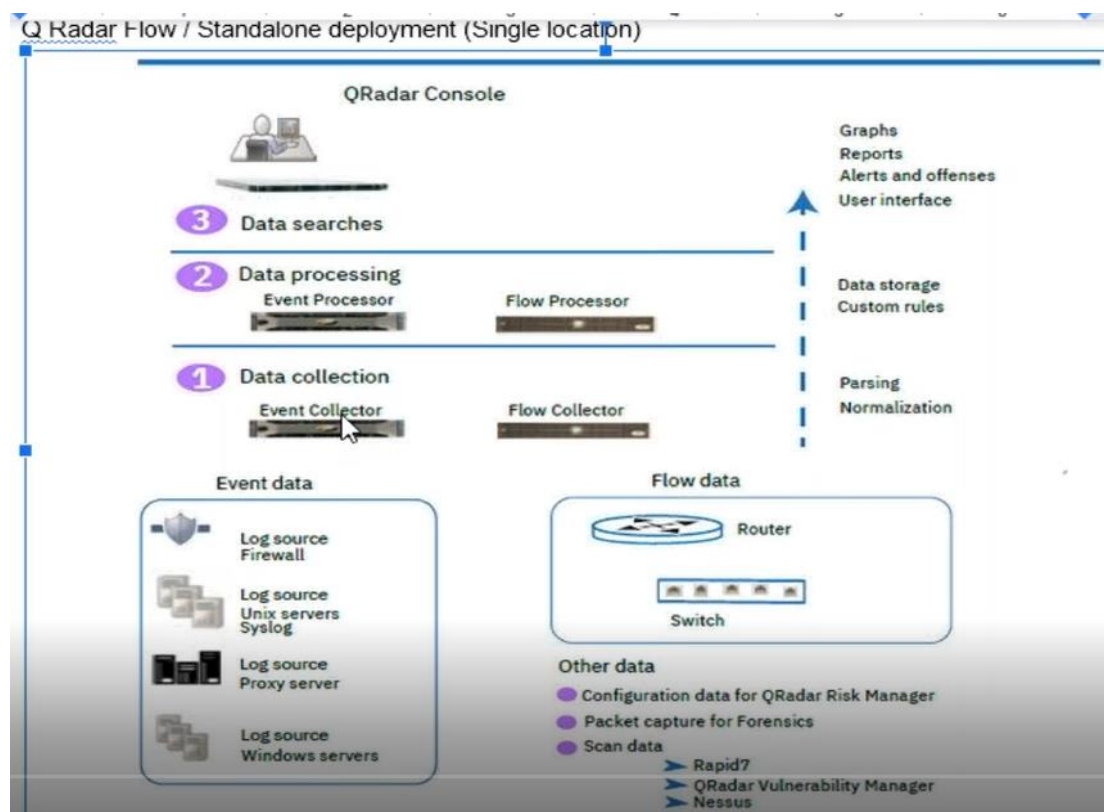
Q Radar Flow / Standalone deployment (Single location)

QRadar Console

Graphs
Reports
Alerts and offenses
User interface

3 Data searches

2 Data processing
Event Processor
Flow Processor

Data storage
Custom rules

1 Data collection
Event Collector
Flow Collector

Parsing
Normalization

Event data

Log source
Firewall

Log source
Unix servers
Syslog

Log source
Proxy server

Log source
Windows servers

Flow data

Router

Switch

Other data
Configuration data for QRadar Risk Manager
Packet capture for Forensics
Scan data
Rapid7
QRadar Vulnerability Manager
Nessus